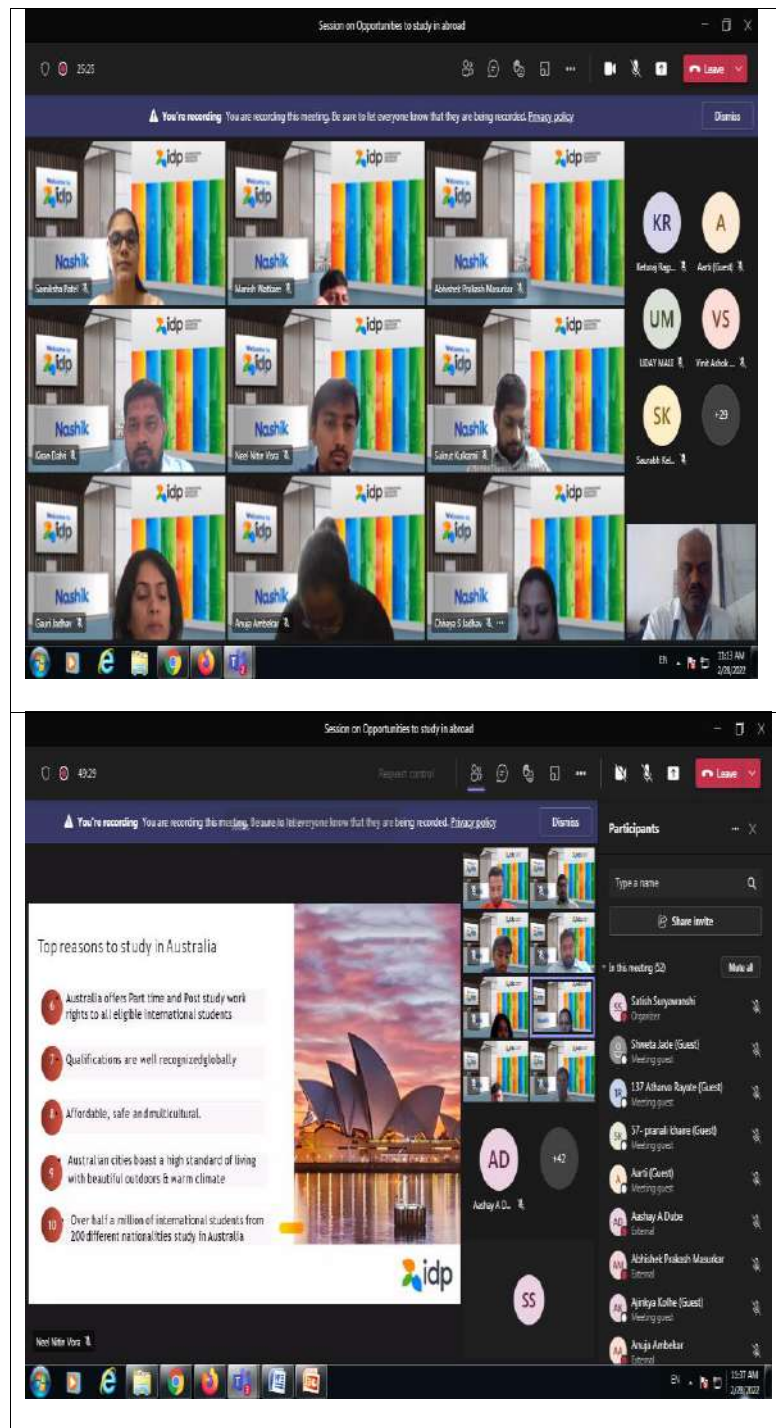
Session on Opportunities to study in abroad

25:25

Leave

You're recording You are recording this meeting. Be sure to let everyone know that they are being recorded. Privacy policy

Dismiss

Welcome to idp

Nashik

Samiksha Patel

Manish Wattam

Abhishek Prakash Masurkar

Kiran Dalvi

Neel Nitin Vora

Saket Kulkarni

Gauri Jadhav

Anuja Ambekar

Chhaya S Jadhav

KR Ketang Rag...

A Aarti (Guest)

UM UDAY MALI

VS Vinit Ashok...

SK Saurabh Kel...

+29

EN

11:13 AM 2/28/2022

Session on Opportunities to study in abroad

49:29

Request control

Leave

You're recording You are recording this meeting. Be sure to let everyone know that they are being recorded. Privacy policy

Dismiss

Participants

Top reasons to study in Australia

6 Australia offers Part time and Post study work rights to all eligible international students

7 Qualifications are well recognizedglobally

8 Affordable, safe and multicultural.

9 Australian cities boast a high standard of living with beautiful outdoors & warm climate

10 Over half a million of international students from 200 different nationalities study in Australia

idp

Neel Nitin Vora

AD Aashay A D...

+42

SS

Type a name

Share invite

In this meeting (52)

Mute all

Satish Suryawanshi Organizer

Shweta Jade (Guest) Meeting guest

137 Atharva Rayate (Guest) Meeting guest

57- pranali khare (Guest) Meeting guest

Aarti (Guest) Meeting guest

Aashay A Dube External

Abhishek Prakash Masurkar External

Ajinkya Kolhe (Guest) Meeting guest

Anuja Ambekar External

EN

11:37 AM 2/28/2022